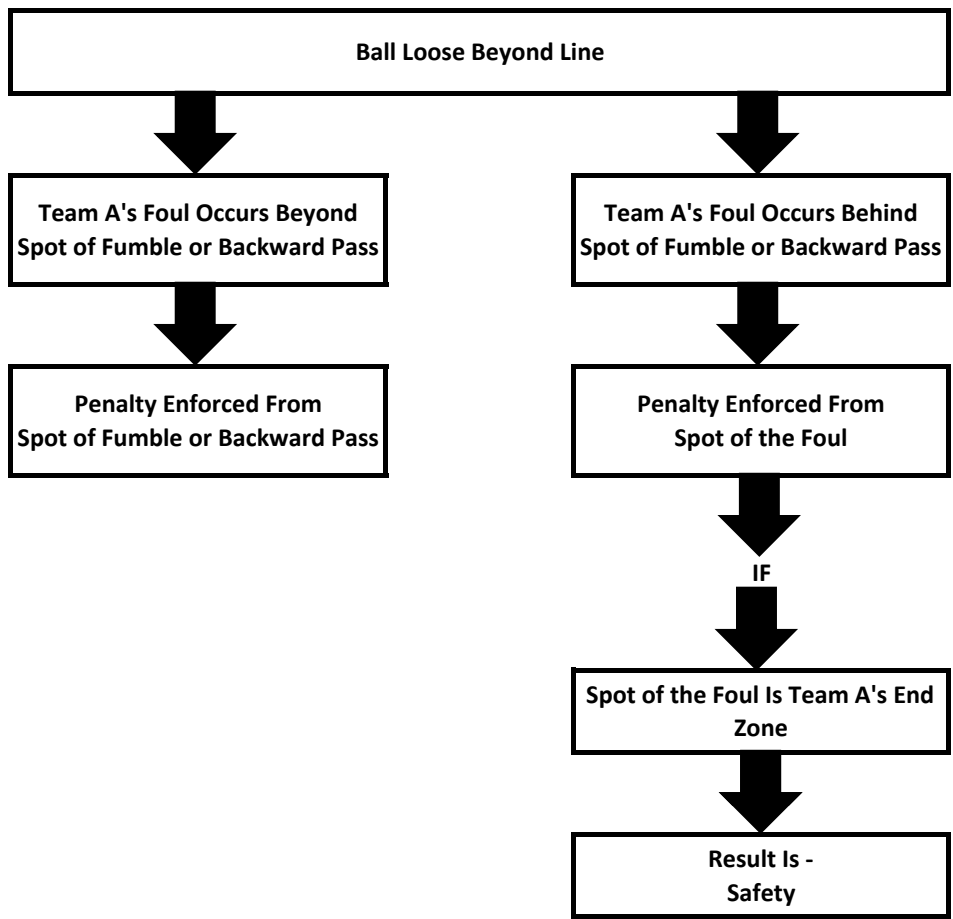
Ball Loose Beyond Line

Team A's Foul Occurs Beyond Spot of Fumble or Backward Pass

Penalty Enforced From Spot of Fumble or Backward Pass

Team A's Foul Occurs Behind Spot of Fumble or Backward Pass

Penalty Enforced From Spot of the Foul

IF

Spot of the Foul Is Team A's End Zone

Result Is - Safety